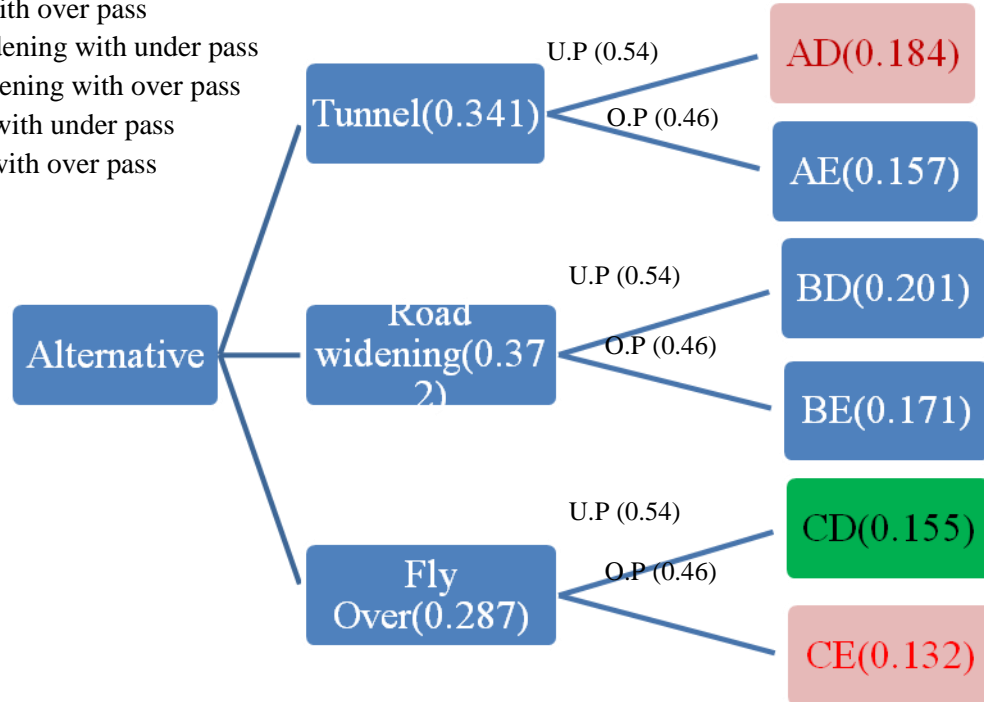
ith over pass
lening with under pass
ening with over pass
with under pass
with over pass

Alternative

Tunnel(0.341)

U.P (0.54)

O.P (0.46)

AD(0.184)

AE(0.157)

Road widening(0.372)

U.P (0.54)

O.P (0.46)

BD(0.201)

BE(0.171)

Fly Over(0.287)

U.P (0.54)

O.P (0.46)

CD(0.155)

CE(0.132)